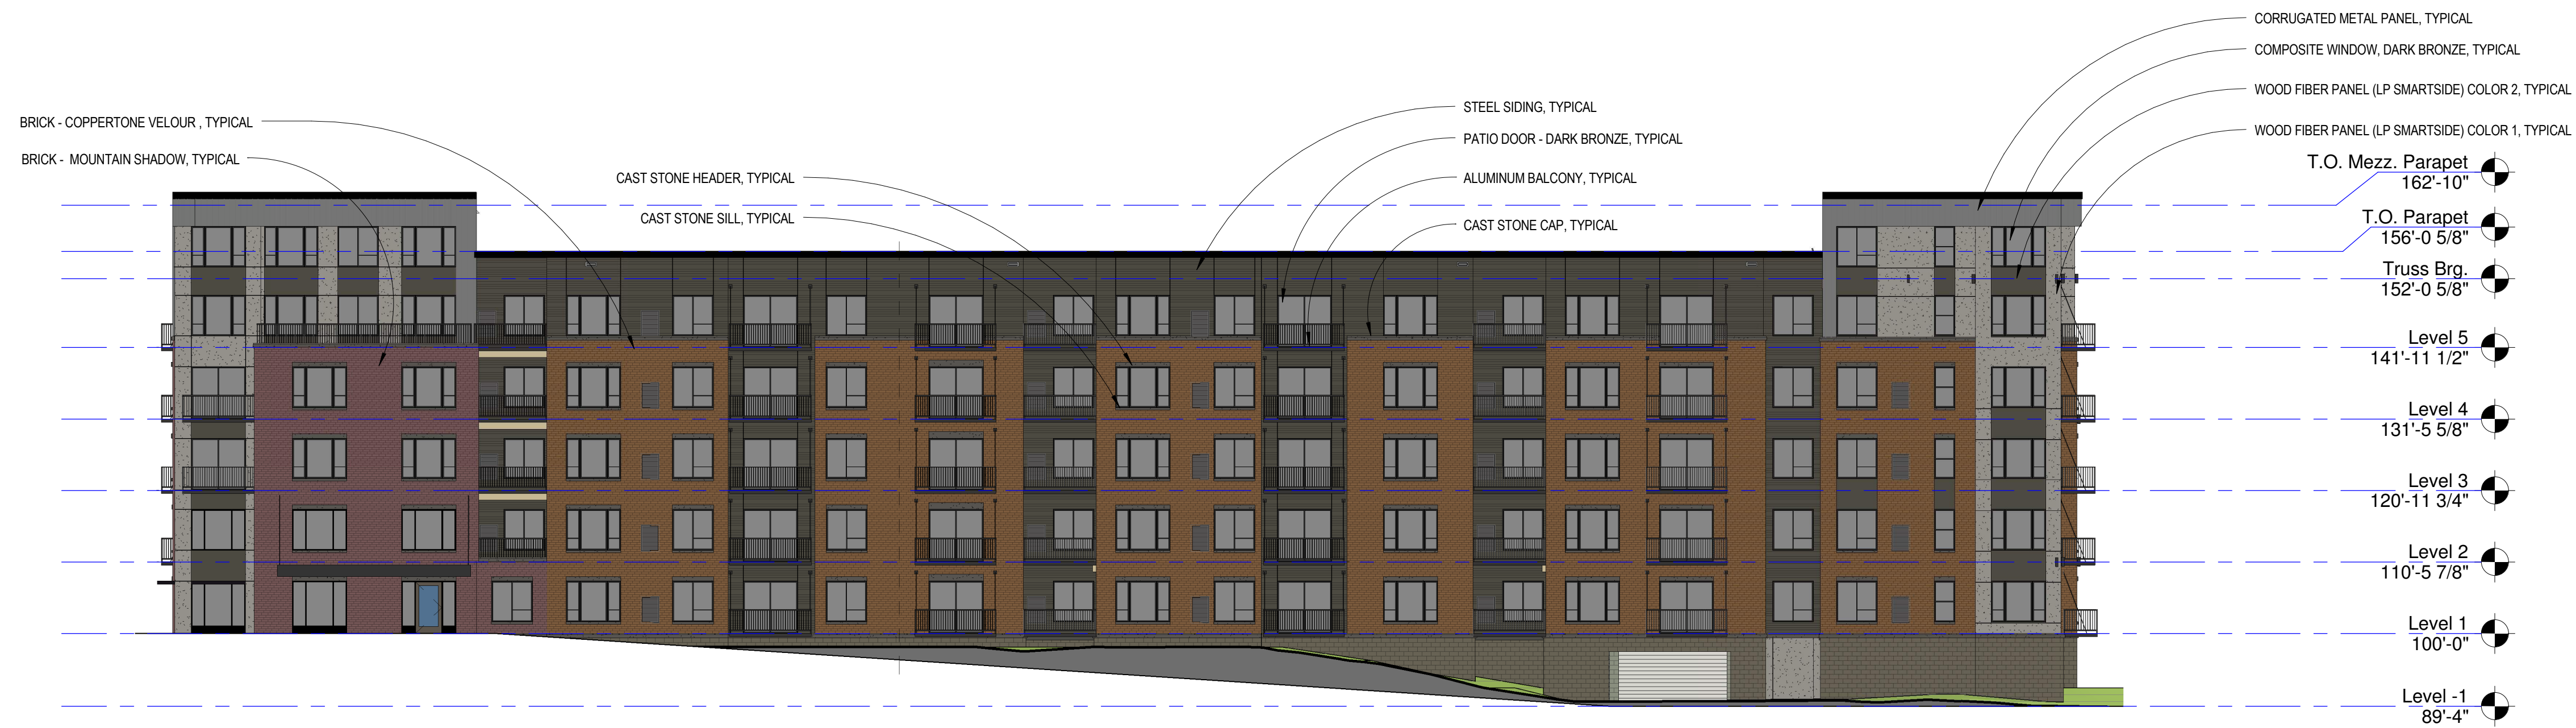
CORRUGATED METAL PANEL, TYPICAL
COMPOSITE WINDOW, DARK BRONZE, TYPICAL
WOOD FIBER PANEL (LP SMARTSIDE) COLOR 2, TYPICAL
WOOD FIBER PANEL (LP SMARTSIDE) COLOR 1, TYPICAL

BRICK - COPPERTONE VELOUR , TYPICAL
BRICK - MOUNTAIN SHADOW, TYPICAL

STEEL SIDING, TYPICAL
PATIO DOOR - DARK BRONZE, TYPICAL
ALUMINUM BALCONY, TYPICAL
CAST STONE CAP, TYPICAL

CAST STONE HEADER, TYPICAL
CAST STONE SILL, TYPICAL

T.O. Mezz. Parapet
162'-10"

T.O. Parapet
156'-0 5/8"

Truss Brg.
152'-0 5/8"

Level 5
141'-11 1/2"

Level 4
131'-5 5/8"

Level 3
120'-11 3/4"

Level 2
110'-5 7/8"

Level 1
100'-0"

Level -1
89'-4"